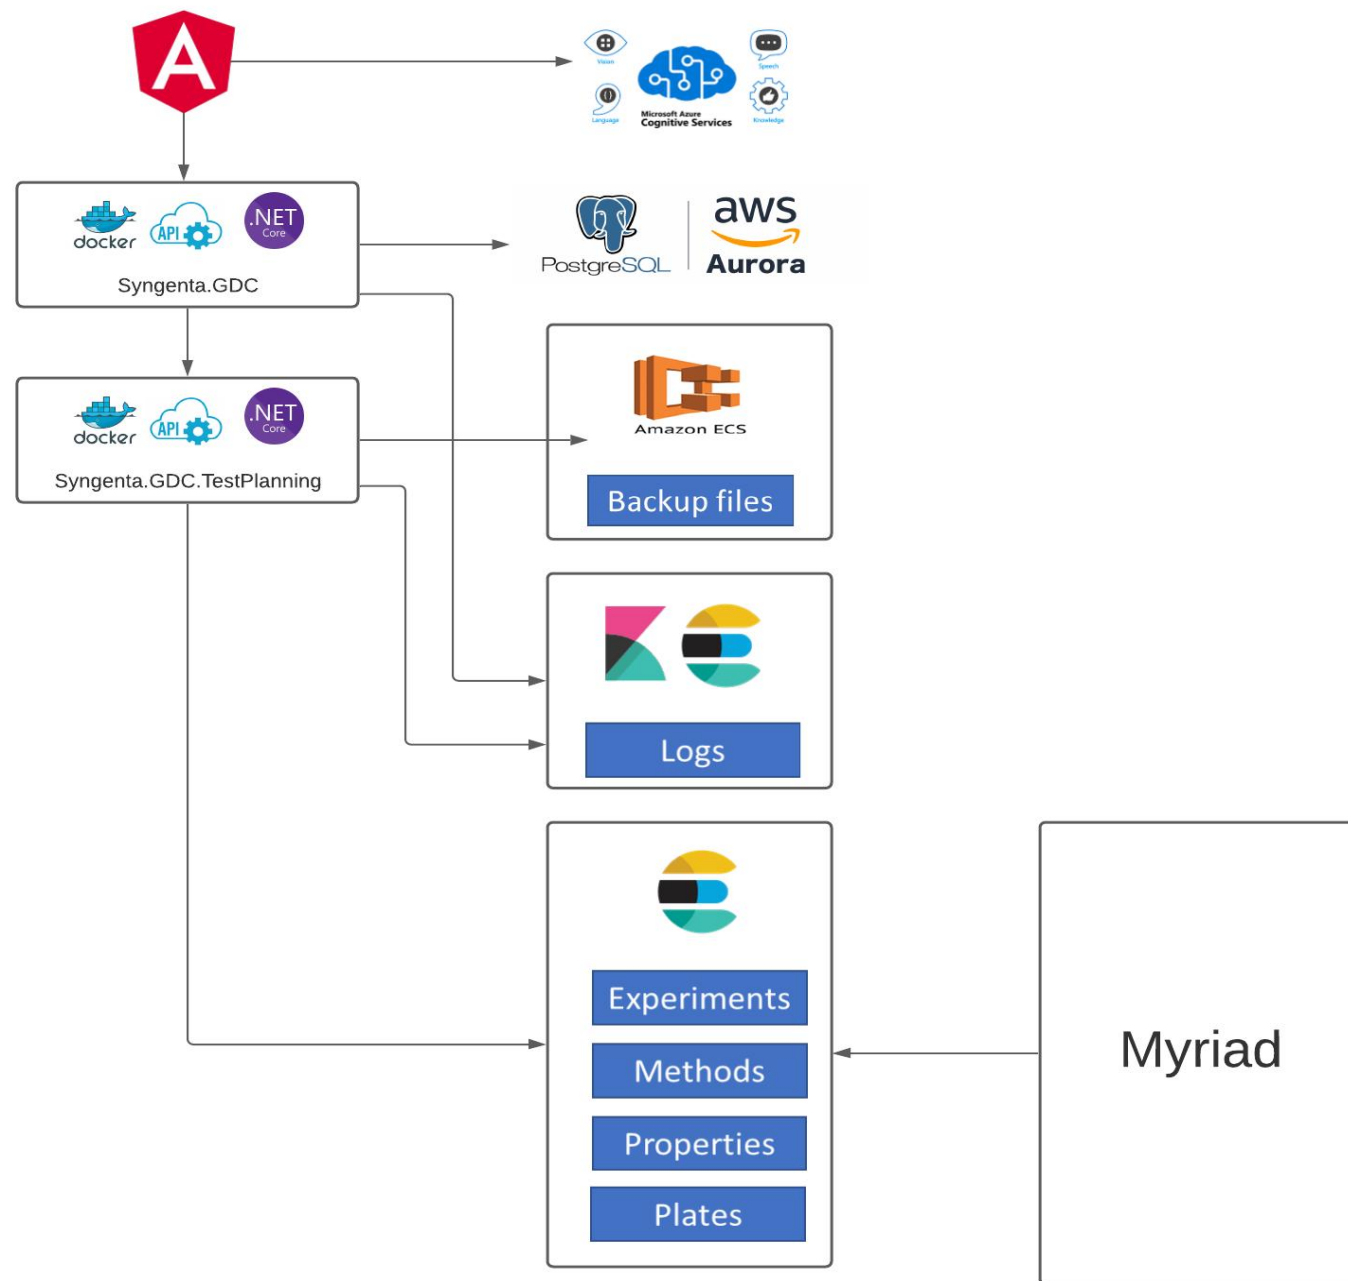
A

Vision
Speech
Language
Knowledge
Microsoft Azure Cognitive Services

docker
API
.NET Core
Syngenta.GDC

PostgreSQL
aws Aurora

docker
API
.NET Core
Syngenta.GDC.TestPlanning

Amazon ECS
Backup files

Logs

Experiments
Methods
Properties
Plates

Myriad